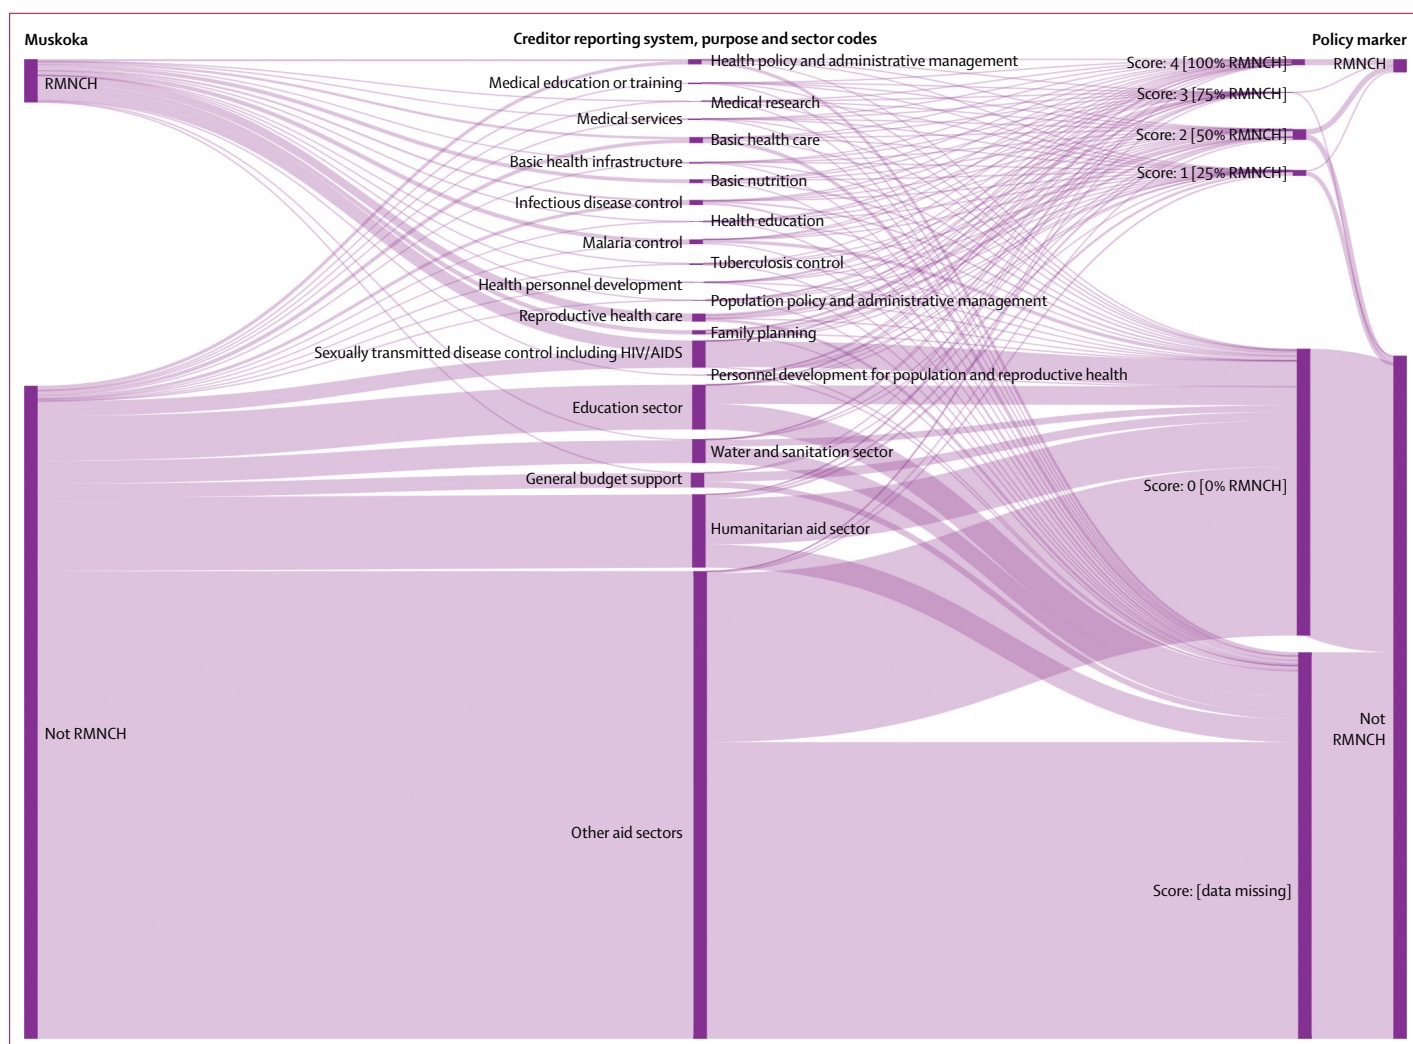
Muskoka

Creditor reporting system, purpose and sector codes

Policy marker

RMNCH

Health policy and administrative management

Medical education or training

Medical research

Medical services

Basic health care

Basic health infrastructure

Basic nutrition

Infectious disease control

Health education

Malaria control

Tuberculosis control

Health personnel development

Population policy and administrative management

Reproductive health care

Family planning

Sexually transmitted disease control including HIV/AIDS

Personnel development for population and reproductive health

Education sector

Water and sanitation sector

General budget support

Humanitarian aid sector

Other aid sectors

Not RMNCH

Score: 4 [100% RMNCH]

Score: 3 [75% RMNCH]

Score: 2 [50% RMNCH]

Score: 1 [25% RMNCH]

Score: 0 [0% RMNCH]

Score: [data missing]

RMNCH

Not RMNCH